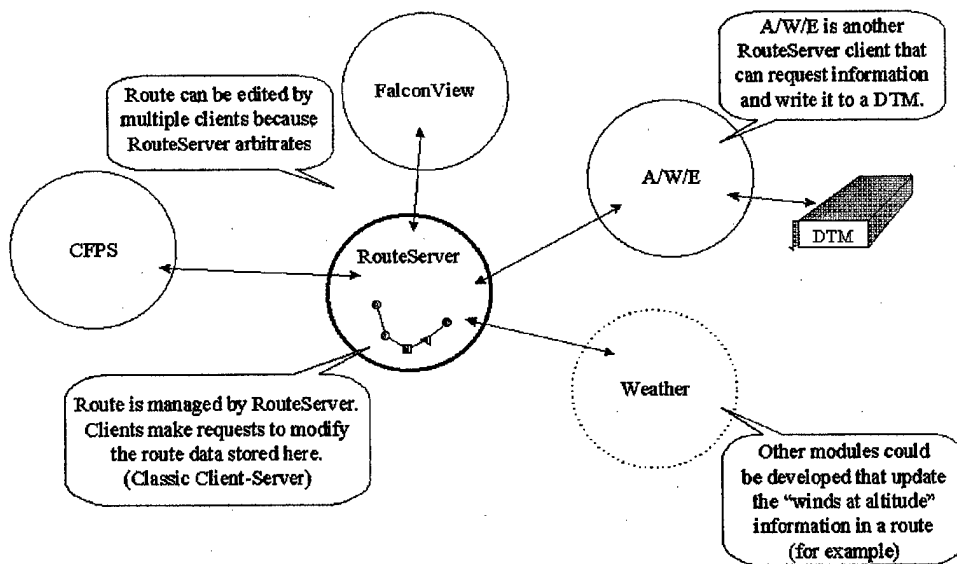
Route can be edited by multiple clients because RouteServer arbitrates

FalconView

A/W/E is another RouteServer client that can request information and write it to a DTM.

CFPS

RouteServer

A/W/E

DTM

Weather

Route is managed by RouteServer. Clients make requests to modify the route data stored here. (Classic Client-Server)

Other modules could be developed that update the "winds at altitude" information in a route (for example)